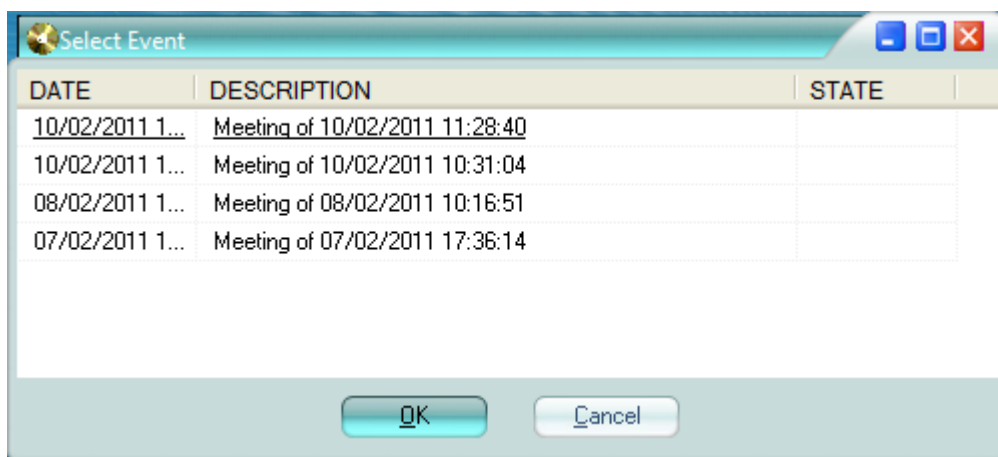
Select Event

| DATE | DESCRIPTION | STATE |
|---|---|---|
| 10/02/2011 1... | Meeting of 10/02/2011 11:28:40 | |
| 10/02/2011 1... | Meeting of 10/02/2011 10:31:04 | |
| 08/02/2011 1... | Meeting of 08/02/2011 10:16:51 | |
| 07/02/2011 1... | Meeting of 07/02/2011 17:36:14 | |

OK Cancel